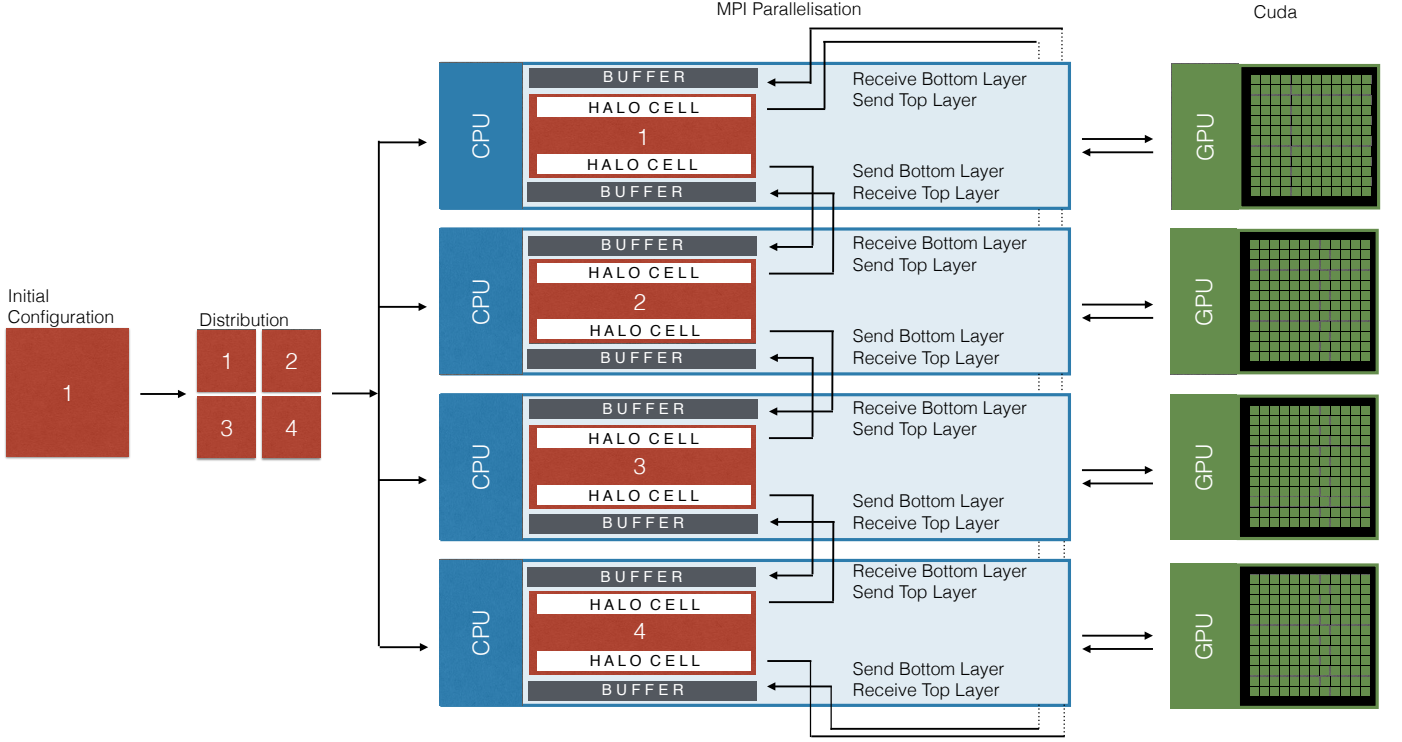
MPI Parallelisation

Cuda

Initial Configuration

1

Distribution

1 2

3 4

CPU

BUFFER

HALO CELL

1

HALO CELL

BUFFER

Receive Bottom Layer
Send Top Layer

Send Bottom Layer
Receive Top Layer

GPU

CPU

BUFFER

HALO CELL

2

HALO CELL

BUFFER

Receive Bottom Layer
Send Top Layer

Send Bottom Layer
Receive Top Layer

GPU

CPU

BUFFER

HALO CELL

3

HALO CELL

BUFFER

Receive Bottom Layer
Send Top Layer

Send Bottom Layer
Receive Top Layer

GPU

CPU

BUFFER

HALO CELL

4

HALO CELL

BUFFER

Receive Bottom Layer
Send Top Layer

Send Bottom Layer
Receive Top Layer

GPU